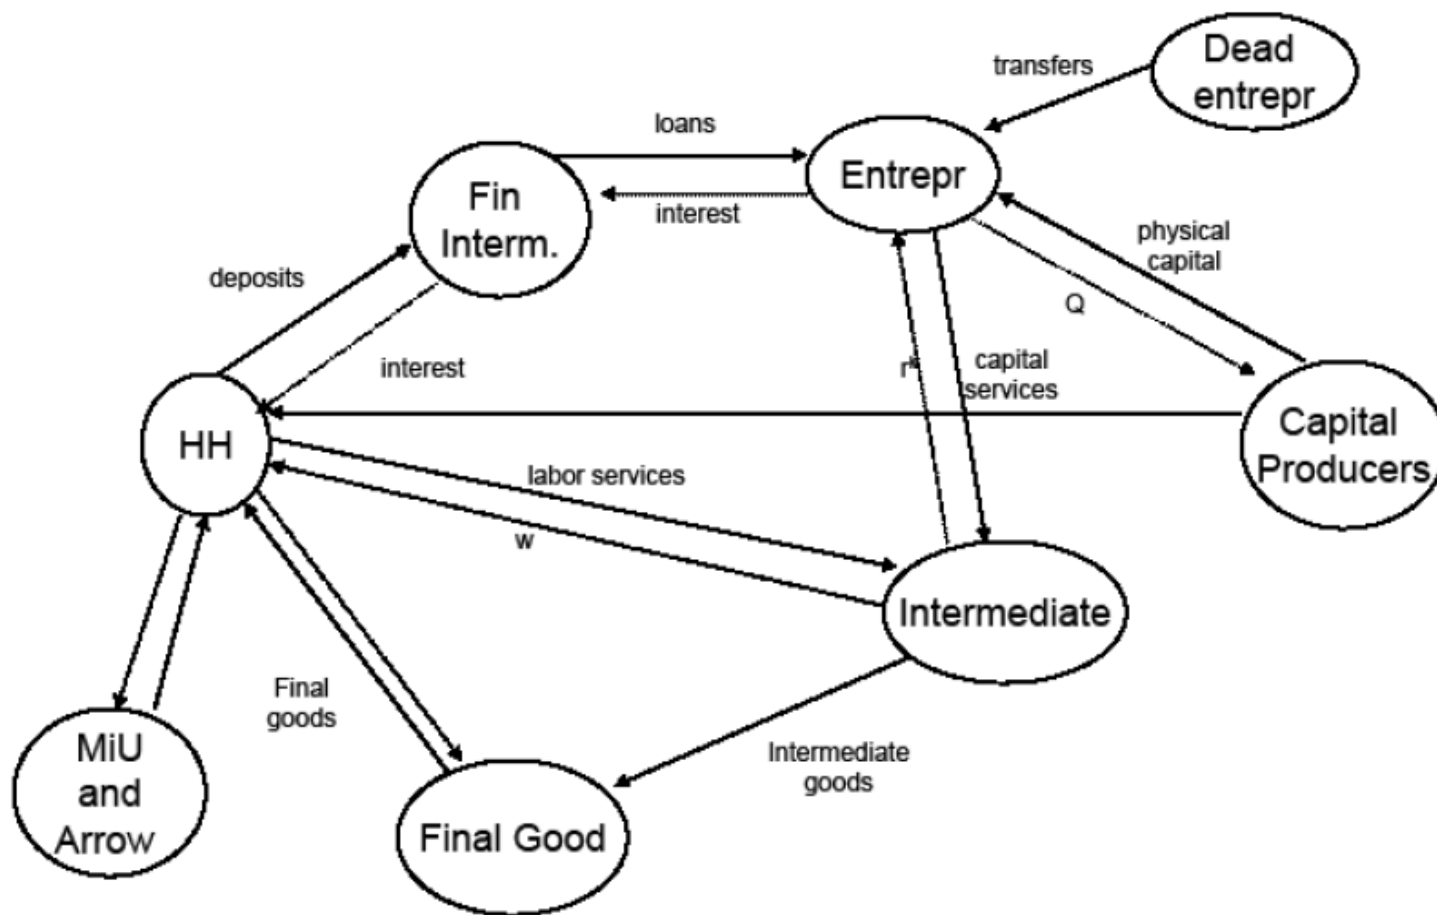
transfers

Dead entrepr

loans

Fin Interm.

Entrepr

interest

physical capital

deposits

Q

interest

$r^k$

capital services

HH

Capital Producers

labor services

w

Intermediate

Final goods

Intermediate goods

MiU and Arrow

Final Good